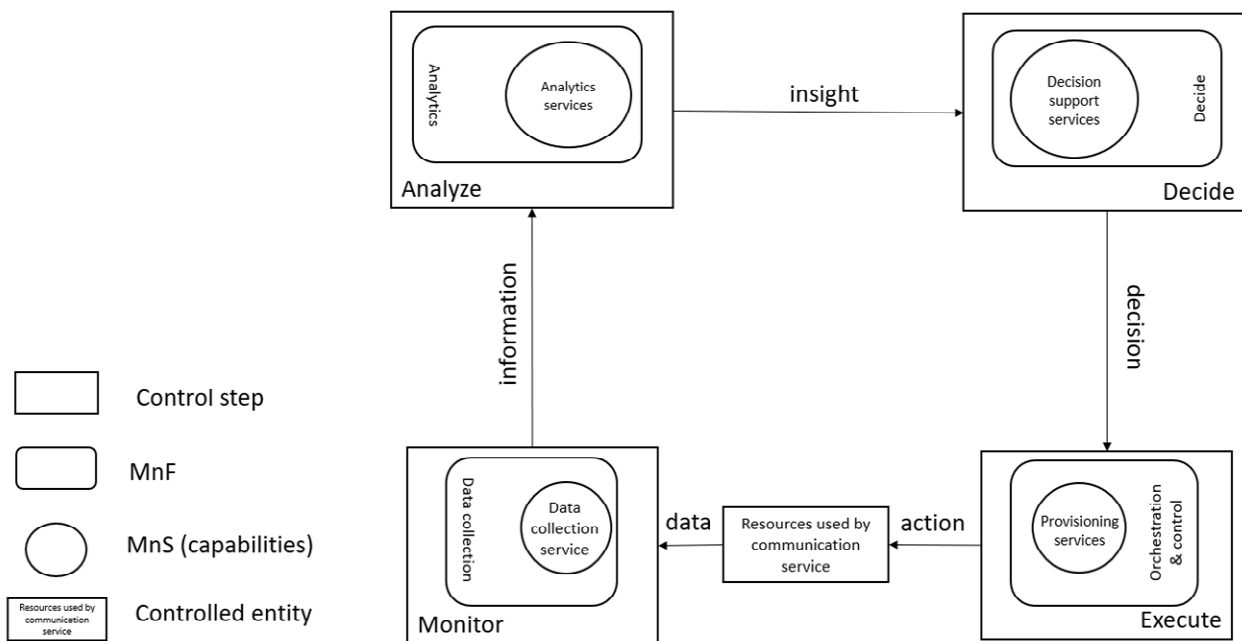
Analytics

Analytics services

Analyze

insight

Decision support services

Decide

Decide

decision

information

Control step

MnF

MnS (capabilities)

Resources used by communication service

Controlled entity

Data collection

Data collection service

Monitor

data

Resources used by communication service

action

Provisioning services

Orchestration & control

Execute